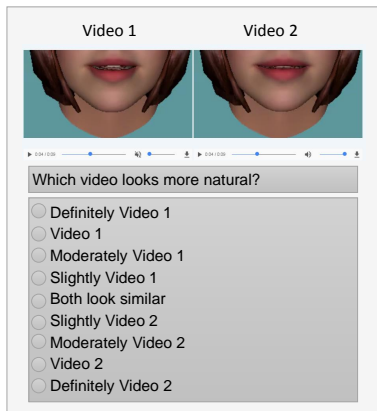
Video 1

Video 2

0:04 / 0:06

0:04 / 0:06

Which video looks more natural?

Definitely Video 1
Video 1
Moderately Video 1
Slightly Video 1
Both look similar
Slightly Video 2
Moderately Video 2
Video 2
Definitely Video 2